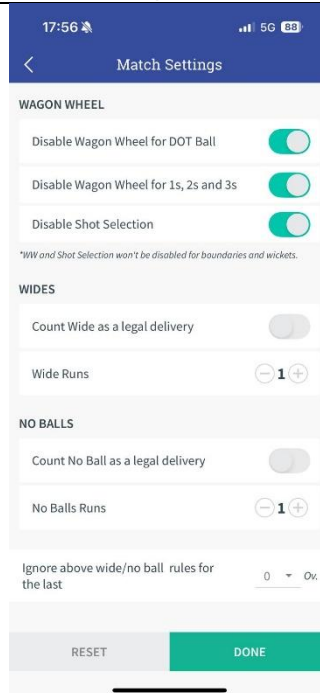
17:56

5G 88

Match Settings

WAGON WHEEL

Disable Wagon Wheel for DOT Ball

Disable Wagon Wheel for 1s, 2s and 3s

Disable Shot Selection

*WW and Shot Selection won't be disabled for boundaries and wickets.

WIDES

Count Wide as a legal delivery

Wide Runs

1

NO BALLS

Count No Ball as a legal delivery

No Balls Runs

1

Ignore above wide/no ball rules for the last

0

Ov.

RESET

DONE